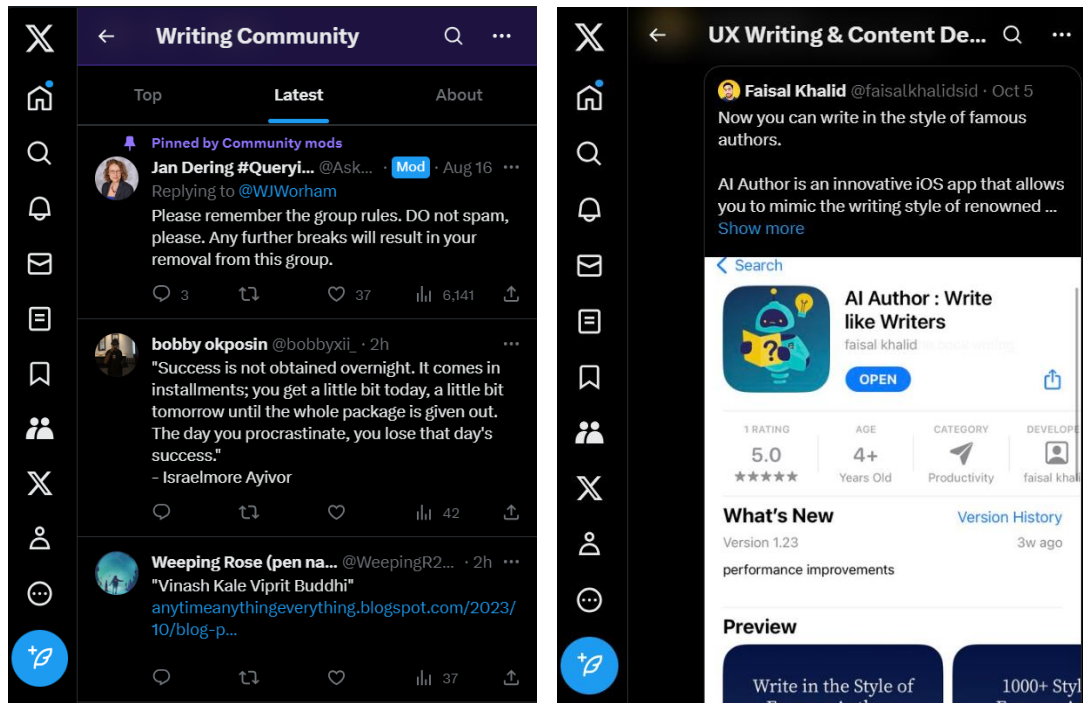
Writing Community

Top Latest About

Pinned by Community mods

Jan Dering #Queryi... @Ask... · Mod · Aug 16
Replying to @WJWorham
Please remember the group rules. DO not spam, please. Any further breaks will result in your removal from this group.
3 37 6,141

bobby okposin @bobbyxii_ · 2h
"Success is not obtained overnight. It comes in installments; you get a little bit today, a little bit tomorrow until the whole package is given out. The day you procrastinate, you lose that day's success."
- Israelmore Ayivor
42

Weeping Rose (pen na... @WeepingR2... · 2h
"Vinash Kale Viprit Buddhi"
anytimeanythingeverything.blogspot.com/2023/10/blog-p...
37

UX Writing & Content De...

Faisal Khalid @faisalkhalidsid · Oct 5
Now you can write in the style of famous authors.

AI Author is an innovative iOS app that allows you to mimic the writing style of renowned ...
Show more

Search

AI Author : Write like Writers
faisal khalid
OPEN

1 RATING
5.0
★★★★★

AGE
4+
Years Old

CATEGORY
Productivity

DEVELOPE
faisal khal

What's New
Version History
Version 1.23
3w ago
performance improvements

Preview

Write in the Style of

1000+ Styl